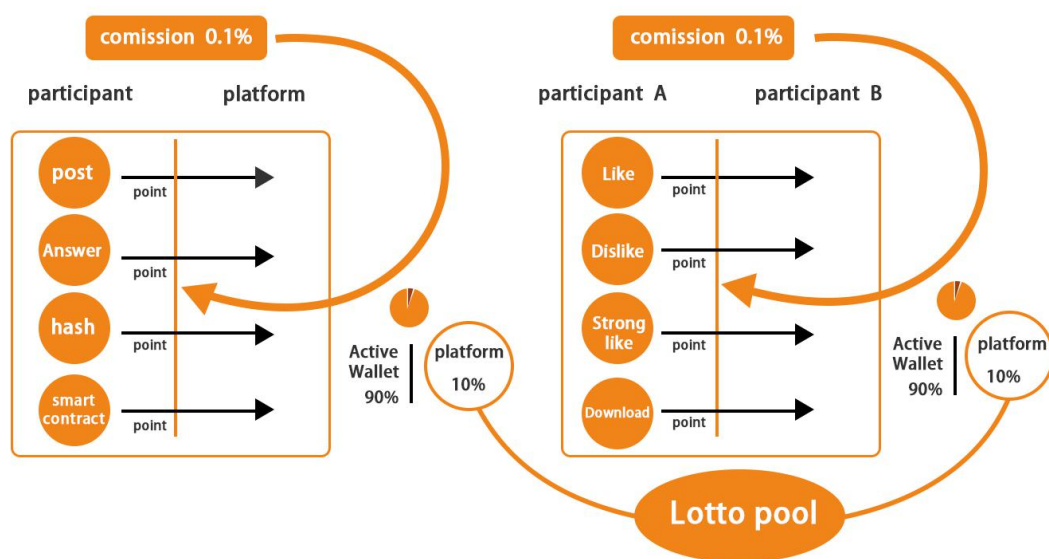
comission 0.1%

participant

platform

post

point

Answer

point

hash

point

smart contract

point

Active Wallet 90%

platform 10%

comission 0.1%

participant A

participant B

Like

point

Dislike

point

Strong like

point

Download

point

Active Wallet 90%

platform 10%

Lotto pool